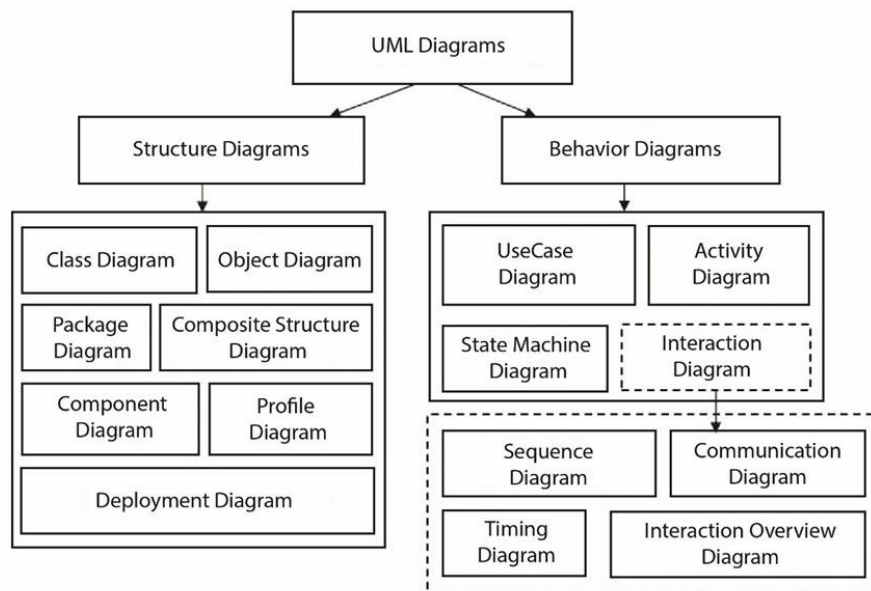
UML Diagrams

Structure Diagrams

Behavior Diagrams

Class Diagram

Object Diagram

Package Diagram

Composite Structure Diagram

Component Diagram

Profile Diagram

Deployment Diagram

UseCase Diagram

Activity Diagram

State Machine Diagram

Interaction Diagram

Sequence Diagram

Communication Diagram

Timing Diagram

Interaction Overview Diagram